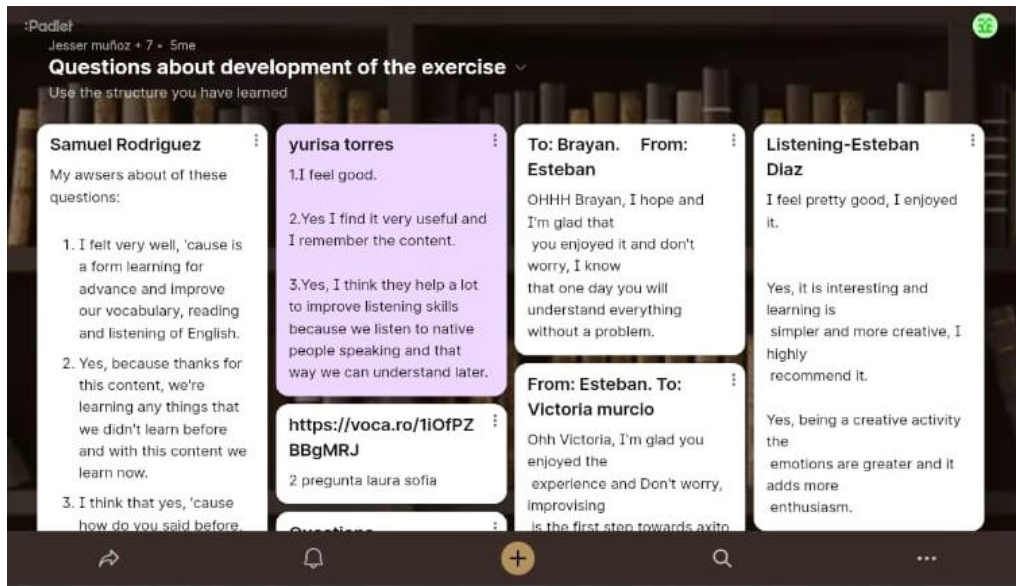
:Padlet
Jesser muñoz + 7 • 5me
Questions about development of the exercise
Use the structure you have learned

Samuel Rodriguez
My awsers about of these questions:

1. I felt very well, 'cause is a form learning for advance and improve our vocabulary, reading and listening of English.
2. Yes, because thanks for this content, we're learning any things that we didn't learn before and with this content we learn now.
3. I think that yes, 'cause how do you said before,

yurisa torres
1.I feel good.

2.Yes I find it very useful and I remember the content.

3.Yes, I think they help a lot to improve listening skills because we listen to native people speaking and that way we can understand later.

https://voca.ro/1iOfPZBBgMRJ
2 pregunta laura sofia

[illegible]

To: Brayan. From: Esteban
OHHH Brayan, I hope and I'm glad that you enjoyed it and don't worry, I know that one day you will understand everything without a problem.

From: Esteban. To: Victoria murcio
Ohh Victoria, I'm glad you enjoyed the experience and Don't worry, improvising is the first step towards axito

Listening-Esteban Diaz
I feel pretty good, I enjoyed it.

Yes, it is interesting and learning is simpler and more creative, I highly recommend it.

Yes, being a creative activity the emotions are greater and it adds more enthusiasm.